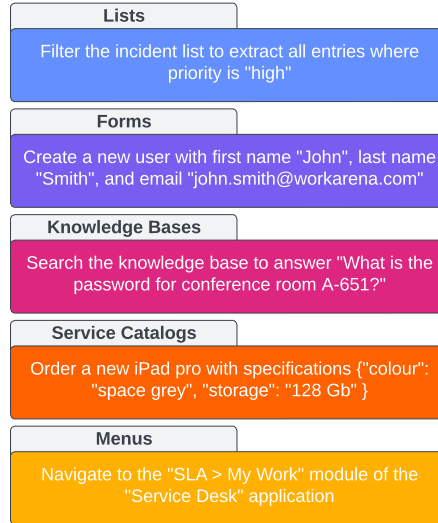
Lists

Filter the incident list to extract all entries where priority is "high"

Forms

Create a new user with first name "John", last name "Smith", and email "john.smith@workarena.com"

Knowledge Bases

Search the knowledge base to answer "What is the password for conference room A-651?"

Service Catalogs

Order a new iPad pro with specifications {"colour": "space grey", "storage": "128 Gb" }

Menus

Navigate to the "SLA > My Work" module of the "Service Desk" application